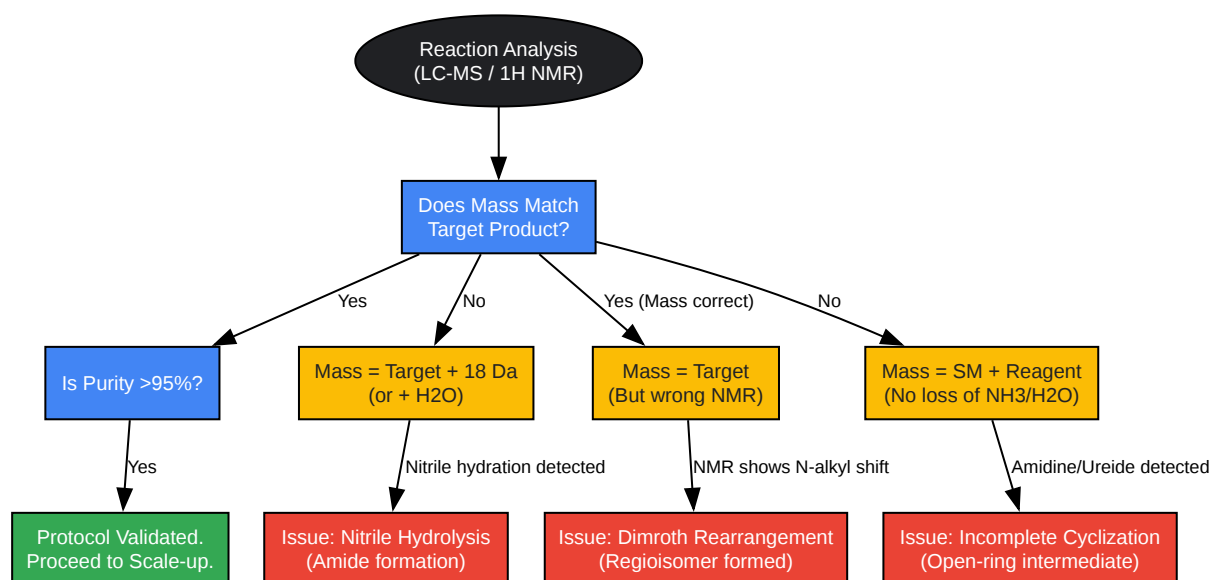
Reaction Analysis
(LC-MS / 1H NMR)

Does Mass Match
Target Product?

Yes

No

Yes (Mass correct)

No

Is Purity >95%?

Mass = Target + 18 Da
(or + H2O)

Mass = Target
(But wrong NMR)

Mass = SM + Reagent
(No loss of NH3/H2O)

Yes

Nitrile hydration detected

NMR shows N-alkyl shift

Amidine/Ureide detected

Protocol Validated.
Proceed to Scale-up.

Issue: Nitrile Hydrolysis
(Amide formation)

Issue: Dimroth Rearrangement
(Regioisomer formed)

Issue: Incomplete Cyclization
(Open-ring intermediate)